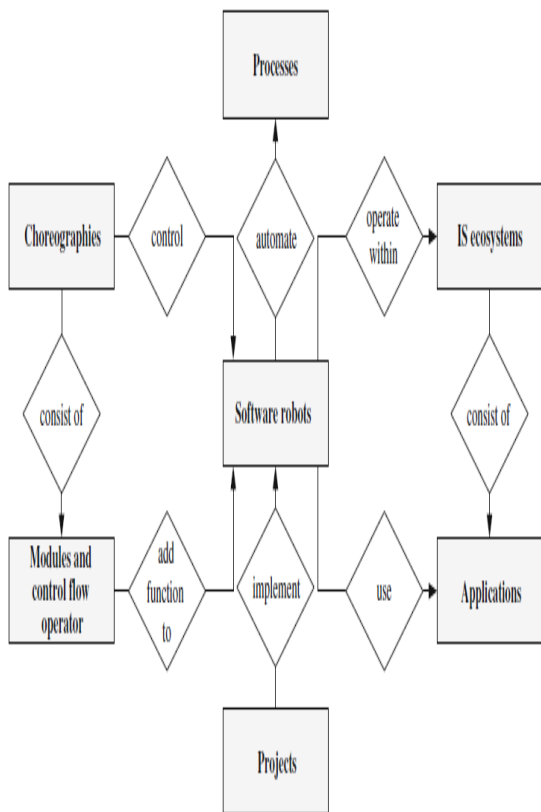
Processes

Choreographies

control

automate

operate within

IS ecosystems

consist of

Software robots

consist of

Modules and control flow operator

add function to

implement

use

Applications

Projects